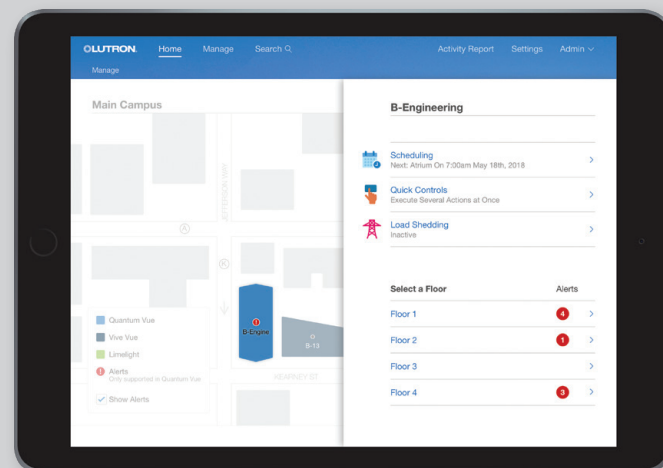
LUTRON Home Manage Search Activity Report Settings Admin

Manage

Main Campus

JEFFERSON AVE

A

B

B-Engine

B-13

KEARNEY ST

Quantum Vue

Vive Vue

Limelight

Alerts
Only supported in Quantum Vue

Show Alerts

B-Engineering

Scheduling
Next: Atrium On 7:00am May 18th, 2018

Quick Controls
Execute Several Actions at Once

Load Shedding
Inactive

Select a Floor

Alerts

Floor 1 4

Floor 2 1

Floor 3

Floor 4 3